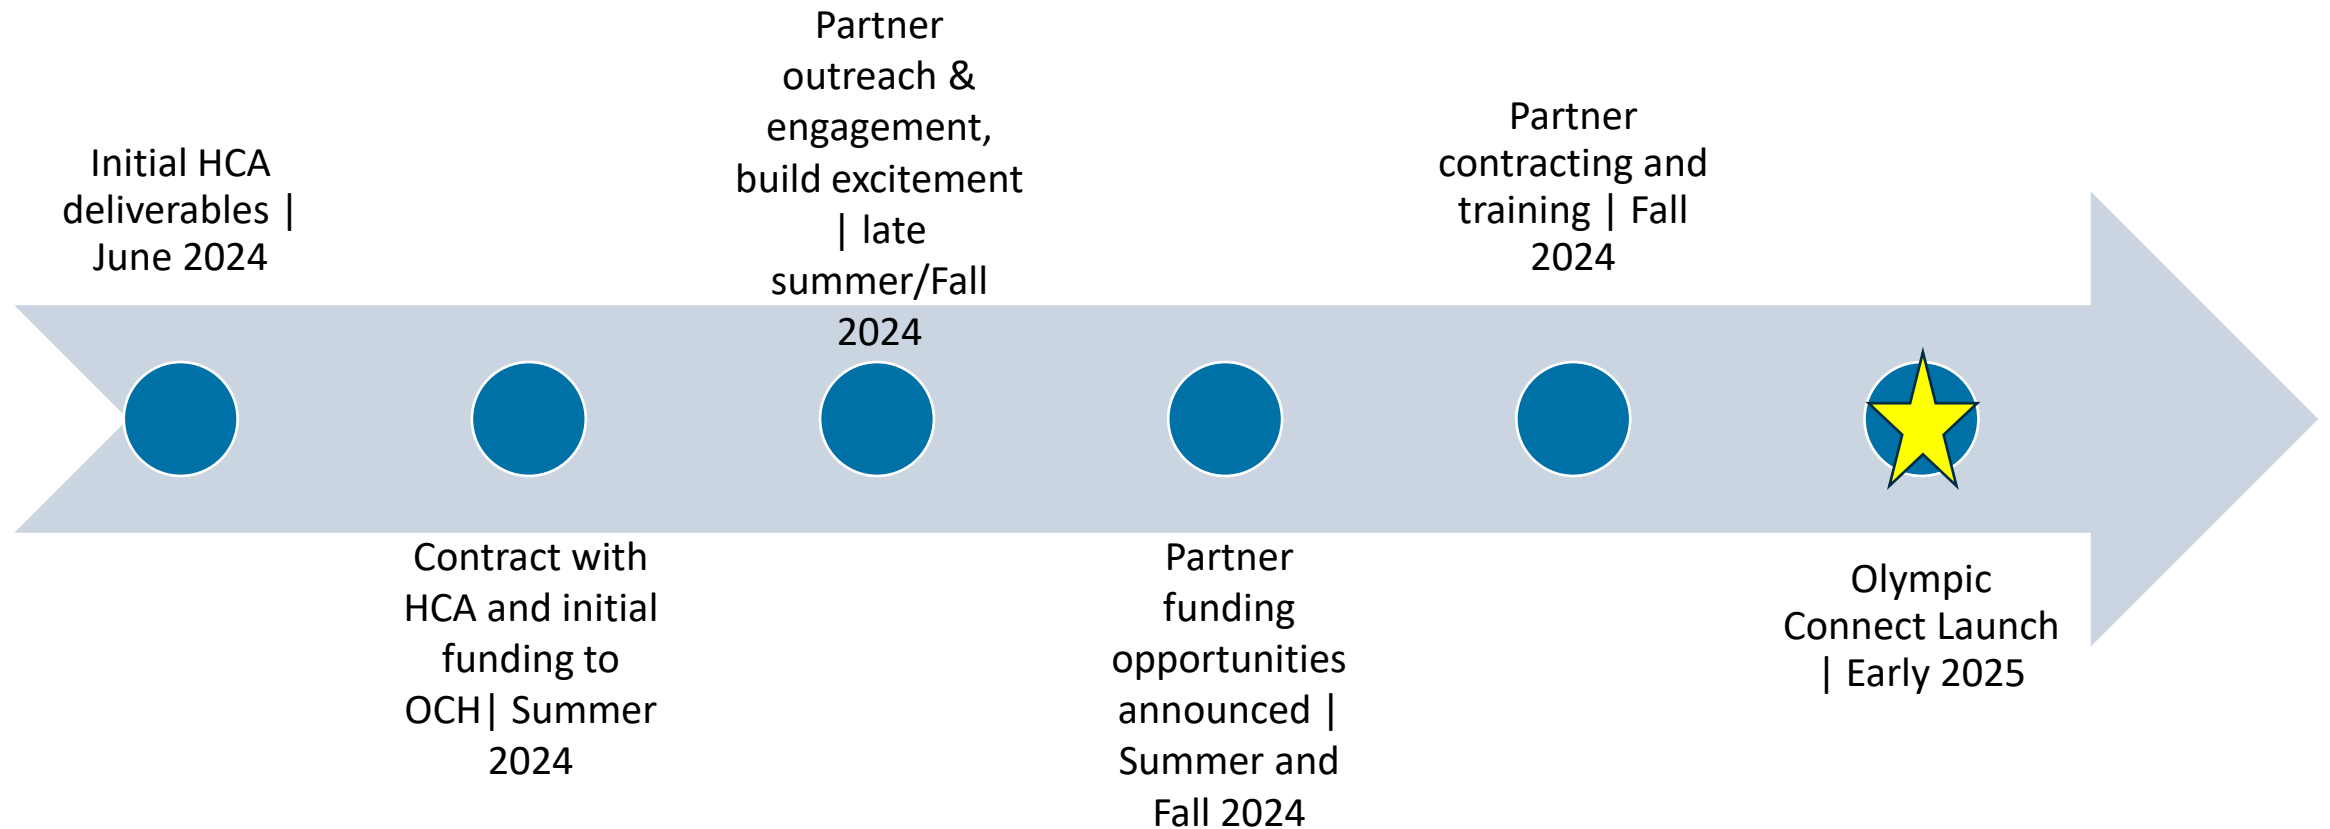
Initial HCA deliverables | June 2024

Contract with HCA and initial funding to OCH| Summer 2024

Partner outreach & engagement, build excitement | late summer/Fall 2024

Partner funding opportunities announced | Summer and Fall 2024

Partner contracting and training | Fall 2024

Olympic Connect Launch | Early 2025